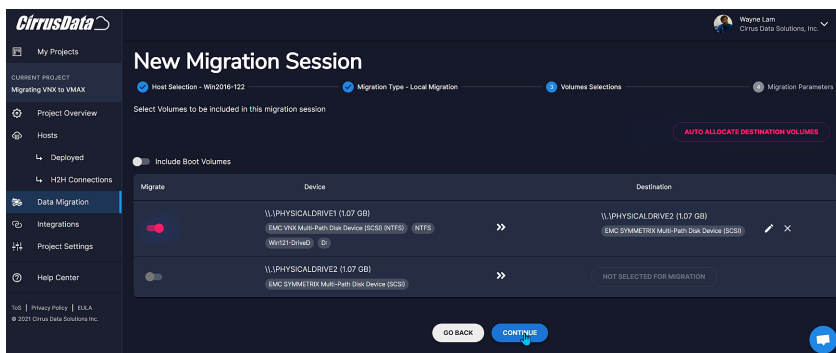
CirrusData

My Projects

CURRENT PROJECT
Migrating VNX to VMAX

Project Overview

Hosts

Deployed

H2H Connections

Data Migration

Integrations

Project Settings

Help Center

ToS | Privacy Policy | EULA
© 2021 Cirrus Data Solutions Inc.

Wayne Lam
Cirrus Data Solutions, Inc.

New Migration Session

Host Selection - Win2016-122
Migration Type - Local Migration
3 Volumes Selections
4 Migration Parameters

Select Volumes to be included in this migration session

AUTO ALLOCATE DESTINATION VOLUMES

Include Boot Volumes

| Migrate | Device | | Destination |
|---|---|---|---|
| | \\.\PHYSICALDRIVE1 (1.07 GB) EMC VNX Multi-Path Disk Device (SCSI) (NTFS) NTFS Win121-DriveD D: | » | \\.\PHYSICALDRIVE2 (1.07 GB) EMC SYMMETRIX Multi-Path Disk Device (SCSI) |
| | \\.\PHYSICALDRIVE2 (1.07 GB) EMC SYMMETRIX Multi-Path Disk Device (SCSI) | » | NOT SELECTED FOR MIGRATION |

GO BACK
CONTINUE